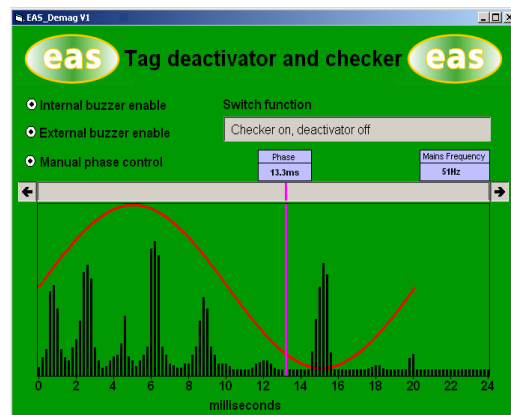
EAS_Demag V1

eas Tag deactivator and checker eas

Internal buzzer enable

External buzzer enable

Manual phase control

Switch function

Checker on, deactivator off

Phase
13.3ms

Mains Frequency
51Hz

0 2 4 6 8 10 12 14 16 18 20 22 24
milliseconds